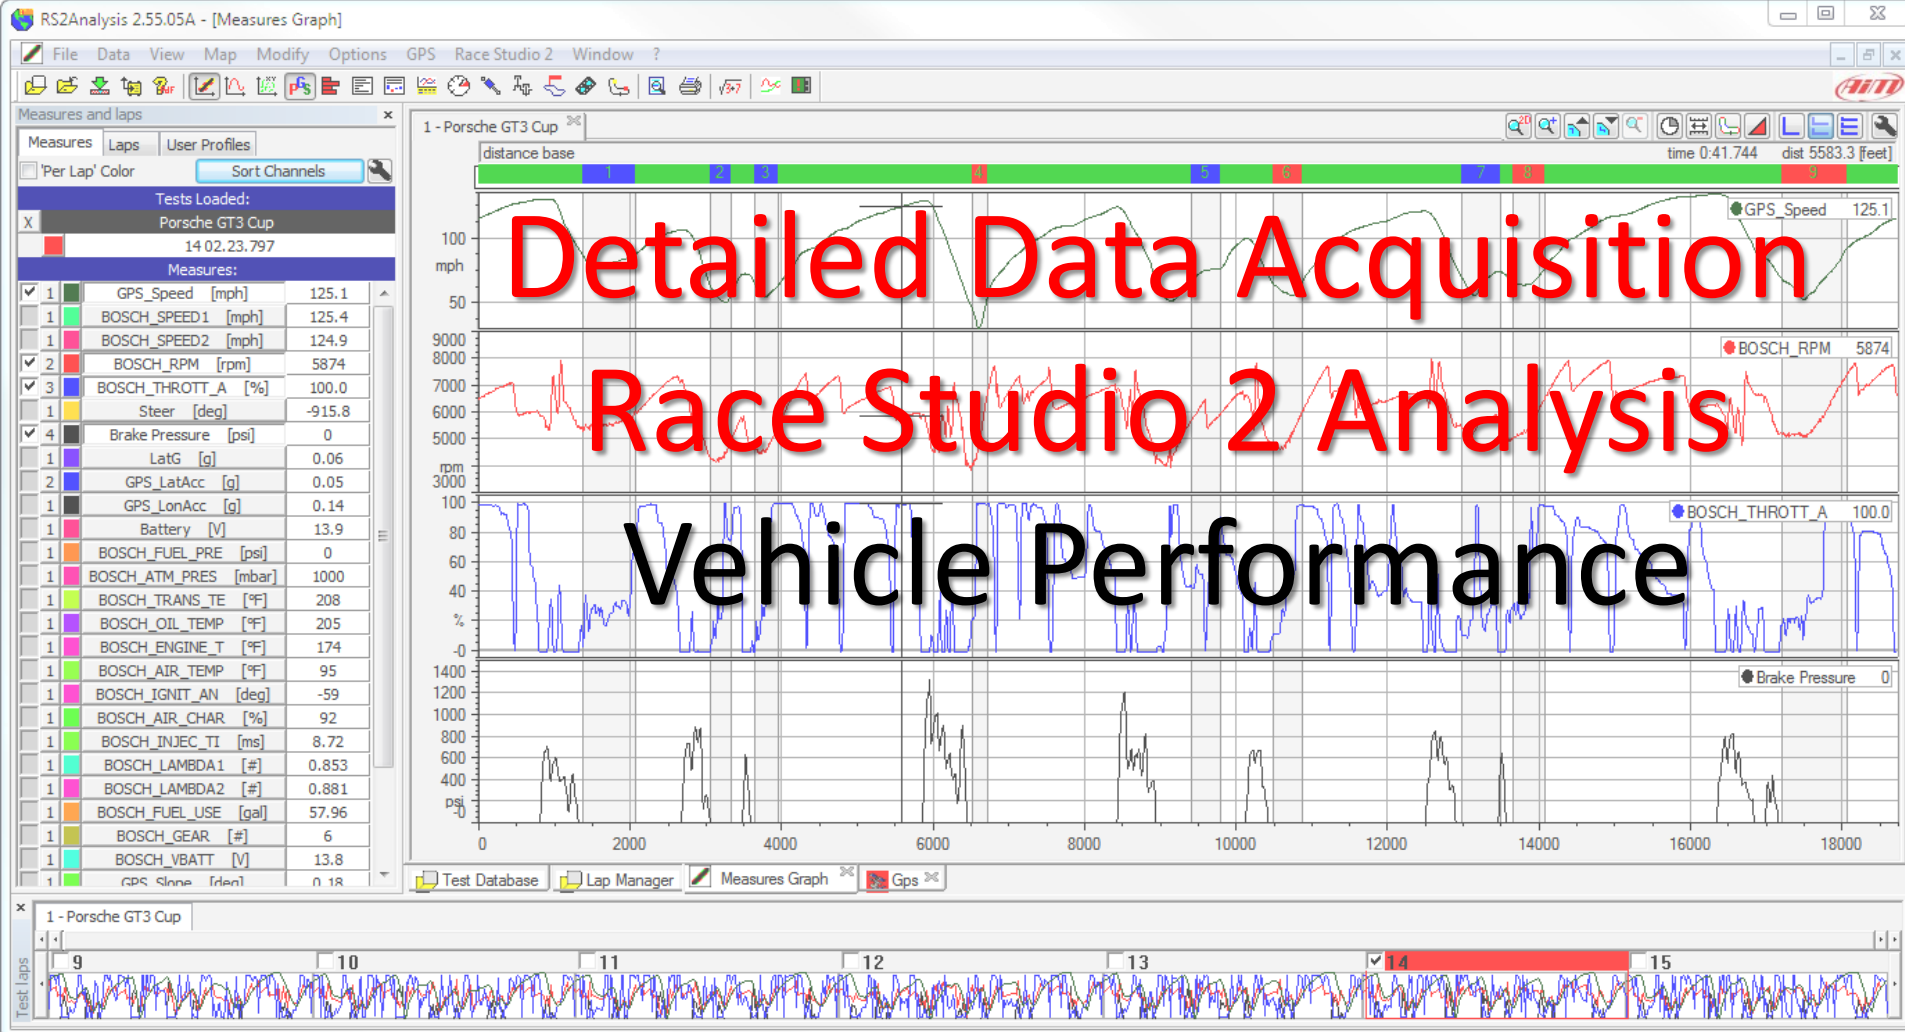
RS2Analysis 2.55.05A - [Measures Graph]

File Data View Map Modify Options GPS Race Studio 2 Window ?

Measures and laps

Measures Laps User Profiles

'Per Lap' Color Sort Channels

Tests Loaded:

X Porsche GT3 Cup

14 02.23.797

Measures:

| | | | Channel | Value |
|---|---|---|---|---|
| ✓ | 1 | | GPS_Speed [mph] | 125.1 |
| | 1 | | BOSCH_SPEED1 [mph] | 125.4 |
| | 1 | | BOSCH_SPEED2 [mph] | 124.9 |
| ✓ | 2 | | BOSCH_RPM [rpm] | 5874 |
| ✓ | 3 | | BOSCH_THROTT_A [%] | 100.0 |
| | 1 | | Steer [deg] | -915.8 |
| ✓ | 4 | | Brake Pressure [psi] | 0 |
| | 1 | | LatG [g] | 0.06 |
| | 2 | | GPS_LatAcc [g] | 0.05 |
| | 1 | | GPS_LonAcc [g] | 0.14 |
| | 1 | | Battery [V] | 13.9 |
| | 1 | | BOSCH_FUEL_PRE [psi] | 0 |
| | 1 | | BOSCH_ATM_PRES [mbar] | 1000 |
| | 1 | | BOSCH_TRANS_TE [°F] | 208 |
| | 1 | | BOSCH_OIL_TEMP [°F] | 205 |
| | 1 | | BOSCH_ENGINE_T [°F] | 174 |
| | 1 | | BOSCH_AIR_TEMP [°F] | 95 |
| | 1 | | BOSCH_IGNIT_AN [deg] | -59 |
| | 1 | | BOSCH_AIR_CHAR [%] | 92 |
| | 1 | | BOSCH_INJEC_TI [ms] | 8.72 |
| | 1 | | BOSCH_LAMBDA1 [#] | 0.853 |
| | 1 | | BOSCH_LAMBDA2 [#] | 0.881 |
| | 1 | | BOSCH_FUEL_USE [gal] | 57.96 |
| | 1 | | BOSCH_GEAR [#] | 6 |
| | 1 | | BOSCH_VBATT [V] | 13.8 |
| | 1 | | GPS_Slope [deg] | 0.18 |

1 - Porsche GT3 Cup

distance base

time 0:41.744 dist 5583.3 [feet]

1 2 3 4 5 6 7 8 9

Detailed Data Acquisition

Race Studio 2 Analysis

Vehicle Performance

GPS_Speed 125.1

100 mph 50

BOSCH_RPM 5874

9000 8000 7000 6000 5000 rpm 3000

BOSCH_THROTT_A 100.0

100 80 60 40 % -0

Brake Pressure 0

1400 1200 1000 800 600 400 psi -0

0 2000 4000 6000 8000 10000 12000 14000 16000 18000

Test Database Lap Manager Measures Graph Gps

1 - Porsche GT3 Cup

Test laps

9 10 11 12 13 14 15